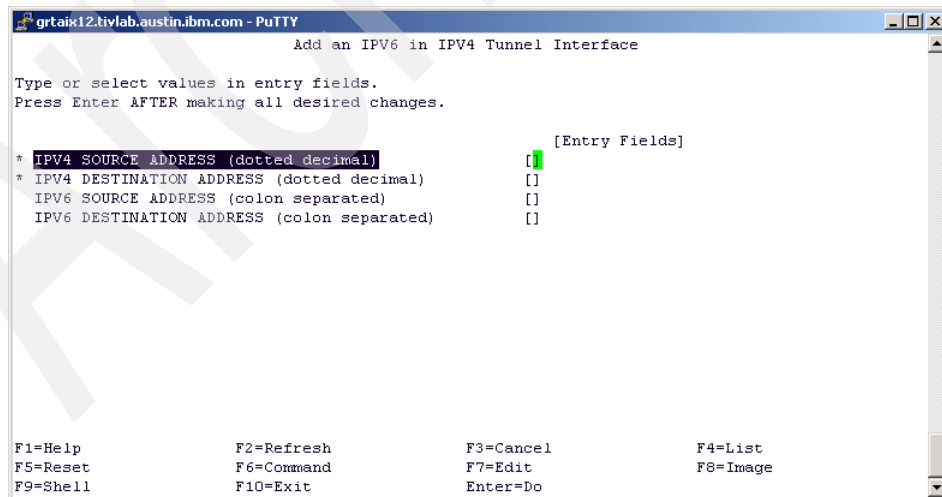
grtaix12.tivlab.austin.ibm.com - PuTTY

Add an IPV6 in IPV4 Tunnel Interface

Type or select values in entry fields.
Press Enter AFTER making all desired changes.

[Entry Fields]
* IPV4 SOURCE ADDRESS (dotted decimal) []
* IPV4 DESTINATION ADDRESS (dotted decimal) []
IPV6 SOURCE ADDRESS (colon separated) []
IPV6 DESTINATION ADDRESS (colon separated) []

| | | | |
|---|---|---|---|
| F1=Help | F2=Refresh | F3=Cancel | F4=List |
| F5=Reset | F6=Command | F7=Edit | F8=Image |
| F9=Shell | F10=Exit | Enter=Do | |